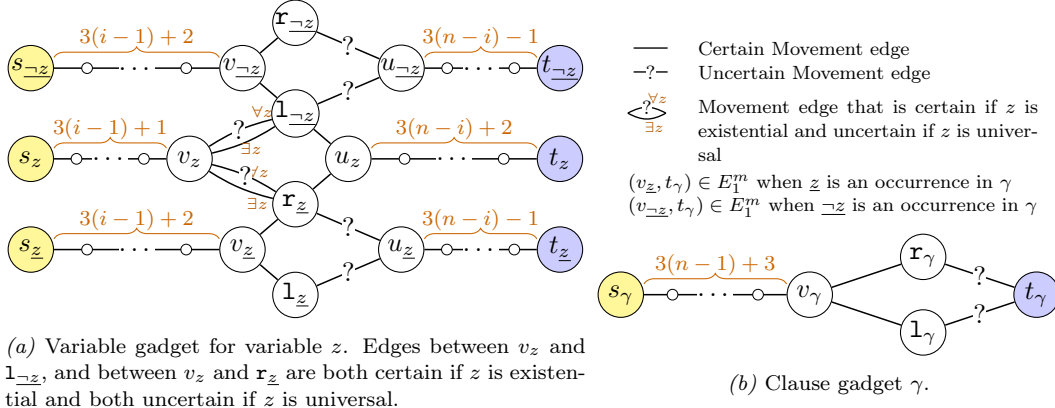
$3(i-1)+2$

$s_{\underline{\neg z}}$

$v_{\underline{\neg z}}$

$\mathtt{r}_{\underline{\neg z}}$

?

$u_{\underline{\neg z}}$

$3(n-i)-1$

$t_{\underline{\neg z}}$

?

$\forall z$

$\mathtt{l}_{\underline{\neg z}}$

$3(i-1)+1$

?

$3(n-i)+2$

$s_z$

$v_z$

$\exists z$

$u_z$

$t_z$

?

$\forall z$

$\mathtt{r}_{\underline{z}}$

$\exists z$

$3(i-1)+2$

?

$3(n-i)-1$

$s_{\underline{z}}$

$v_{\underline{z}}$

$u_{\underline{z}}$

$t_{\underline{z}}$

?

$\mathtt{l}_{\underline{z}}$

(a) Variable gadget for variable $z$. Edges between $v_z$ and $\mathtt{l}_{\underline{\neg z}}$, and between $v_z$ and $\mathtt{r}_{\underline{z}}$ are both certain if $z$ is existential and both uncertain if $z$ is universal.

Certain Movement edge

–?– Uncertain Movement edge

?$\forall z$ $\exists z$ Movement edge that is certain if $z$ is existential and uncertain if $z$ is universal

$(v_{\underline{z}}, t_\gamma) \in E_1^m$ when $\underline{z}$ is an occurrence in $\gamma$

$(v_{\underline{\neg z}}, t_\gamma) \in E_1^m$ when $\underline{\neg z}$ is an occurrence in $\gamma$

$3(n-1)+3$

$\mathtt{r}_\gamma$

?

$s_\gamma$

$v_\gamma$

$t_\gamma$

?

$\mathtt{l}_\gamma$

(b) Clause gadget $\gamma$.